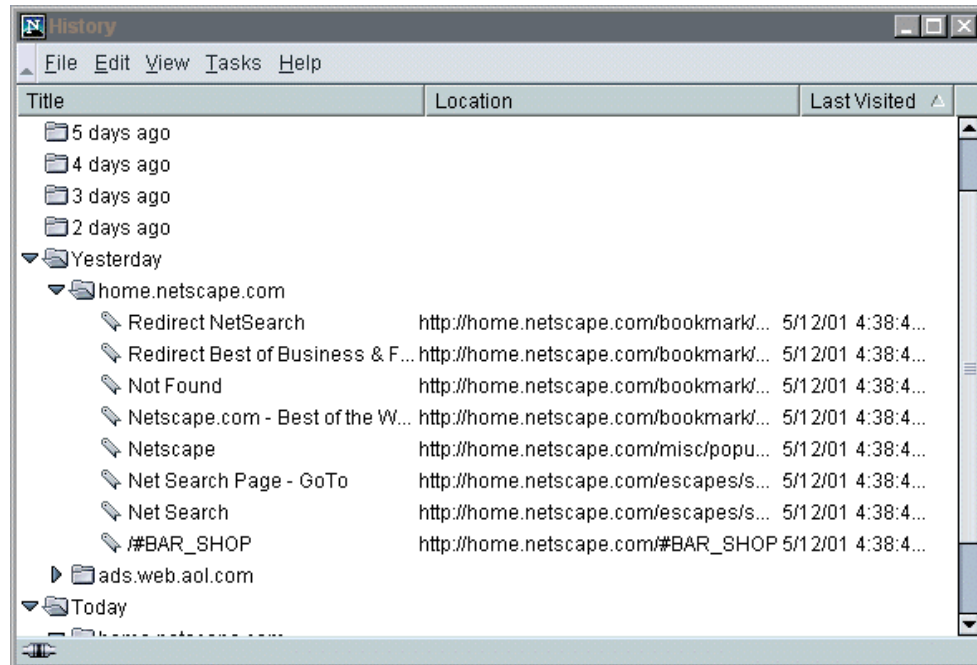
History

File Edit View Tasks Help

| Title | Location | Last Visited |
|---|---|---|
| 5 days ago | | |
| 4 days ago | | |
| 3 days ago | | |
| 2 days ago | | |
| Yesterday | | |
| home.netscape.com | | |
| Redirect NetSearch | http://home.netscape.com/bookmark/... | 5/12/01 4:38:4... |
| Redirect Best of Business & F... | http://home.netscape.com/bookmark/... | 5/12/01 4:38:4... |
| Not Found | http://home.netscape.com/bookmark/... | 5/12/01 4:38:4... |
| Netscape.com - Best of the W... | http://home.netscape.com/bookmark/... | 5/12/01 4:38:4... |
| Netscape | http://home.netscape.com/misc/popu... | 5/12/01 4:38:4... |
| Net Search Page - GoTo | http://home.netscape.com/escapes/s... | 5/12/01 4:38:4... |
| Net Search | http://home.netscape.com/escapes/s... | 5/12/01 4:38:4... |
| /#BAR_SHOP | http://home.netscape.com/#BAR_SHOP | 5/12/01 4:38:4... |
| ads.web.aol.com | | |
| Today | | |
| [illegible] | | |